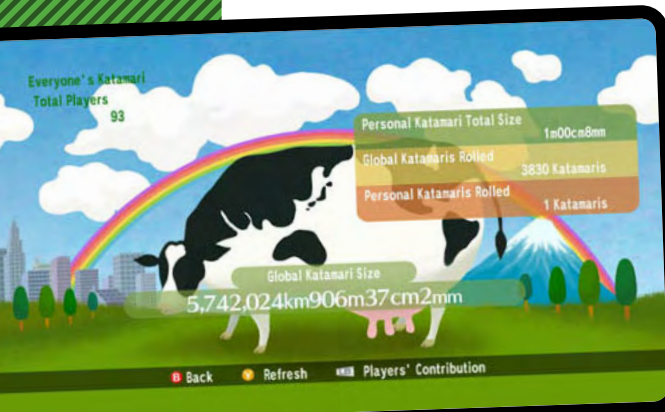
Everyone's Katamari
Total Players
93

Personal Katamari Total Size
1m00cm8mm

Global Katamaris Rolled
3830 Katamaris

Personal Katamaris Rolled
1 Katamaris

Global Katamari Size
5,742,024km906m37cm2mm

B Back
Y Refresh
Players' Contribution